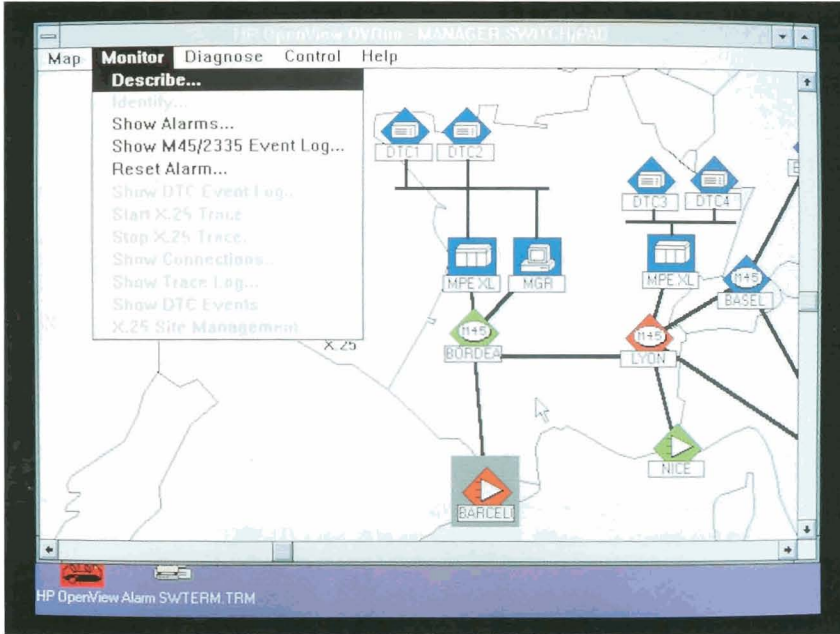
HP OpenView OVDfm - MANAGER.SWITCH/PAD

Map Monitor Diagnose Control Help

Describe...
Identify...
Show Alarms...
Show M45/2335 Event Log...
Reset Alarm...
Show DTC Event Log...
Start X.25 Trace
Stop X.25 Trace...
Show Connections...
Show Trace Log...
Show DTC Events
X.25 Site Management

DTC1 DTC2
DTC3 DTC4
MPE XL MGR
MPE XL
I145
BASEL
X.25
I145
BORDEA
I145
LYON
NICE
BARCELI

HP OpenView Alarm SWTERM.TRM